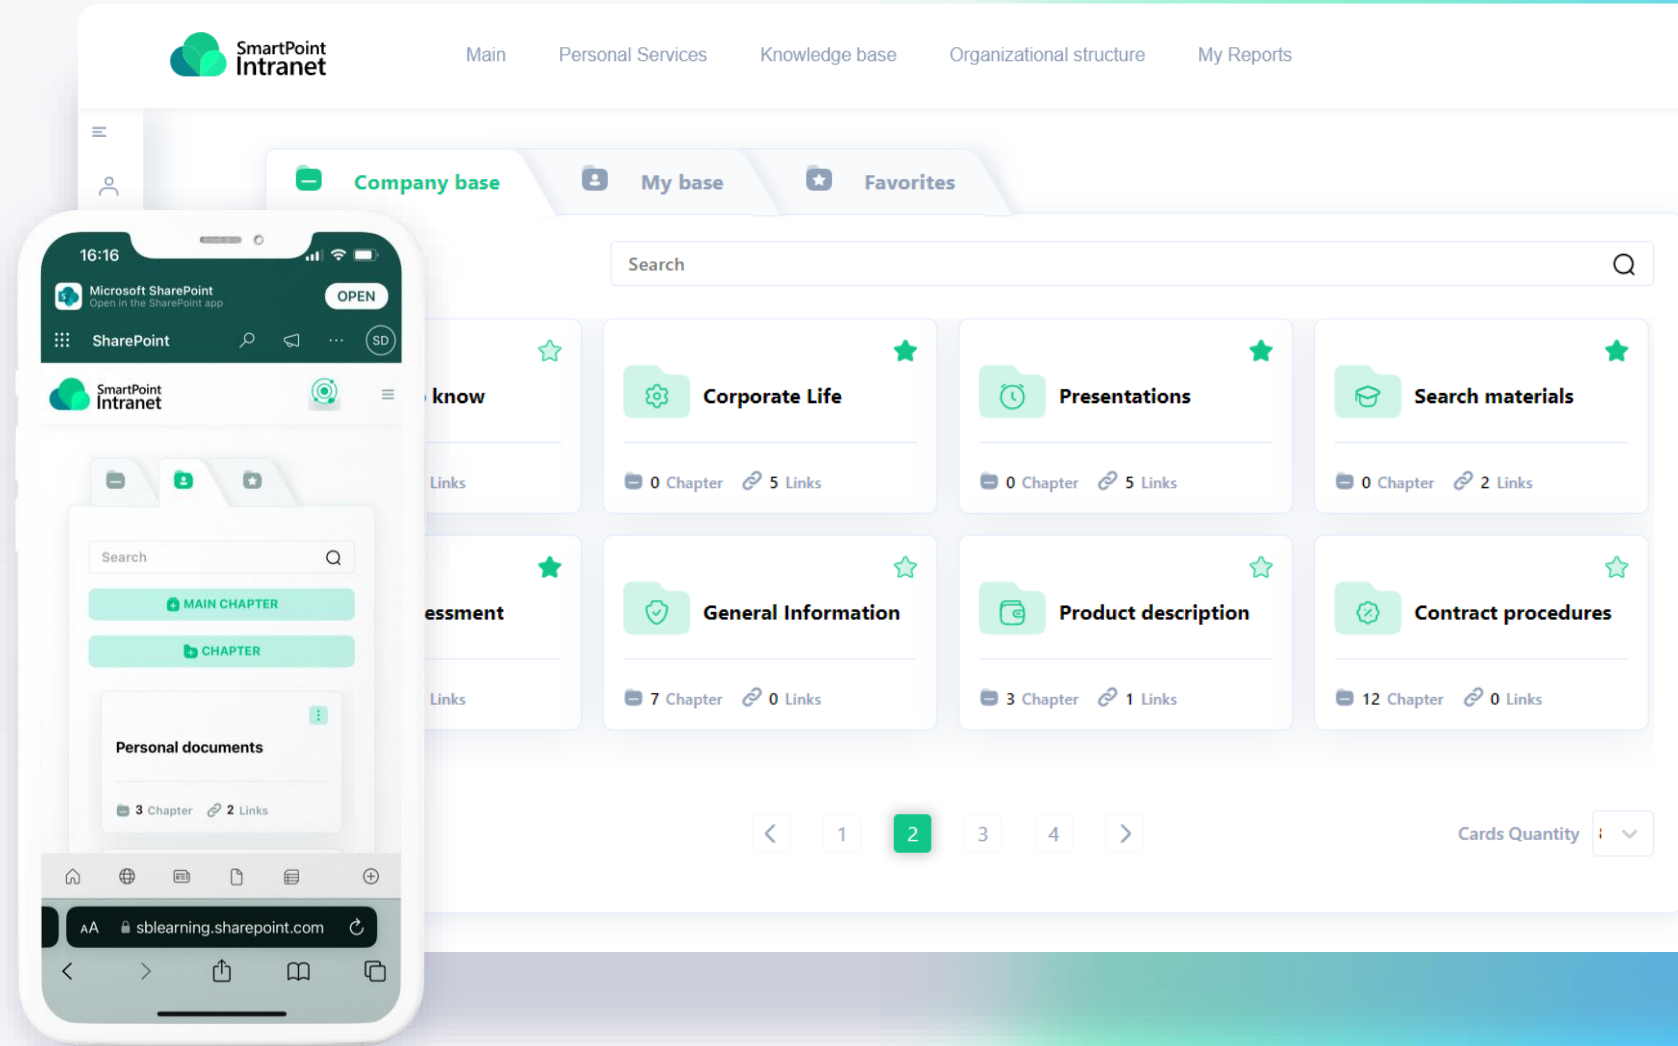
SmartPoint Intranet

Main Personal Services Knowledge base Organizational structure My Reports

Company base My base Favorites

Search

know

Links

Corporate Life

0 Chapter 5 Links

Presentations

0 Chapter 5 Links

Search materials

0 Chapter 2 Links

essment

Links

General Information

7 Chapter 0 Links

Product description

3 Chapter 1 Links

Contract procedures

12 Chapter 0 Links

1 2 3 4

Cards Quantity

16:16

Microsoft SharePoint
Open in the SharePoint app

OPEN

SharePoint

SD

SmartPoint Intranet

Search

MAIN CHAPTER

CHAPTER

Personal documents

3 Chapter 2 Links

AA sblearning.sharepoint.com